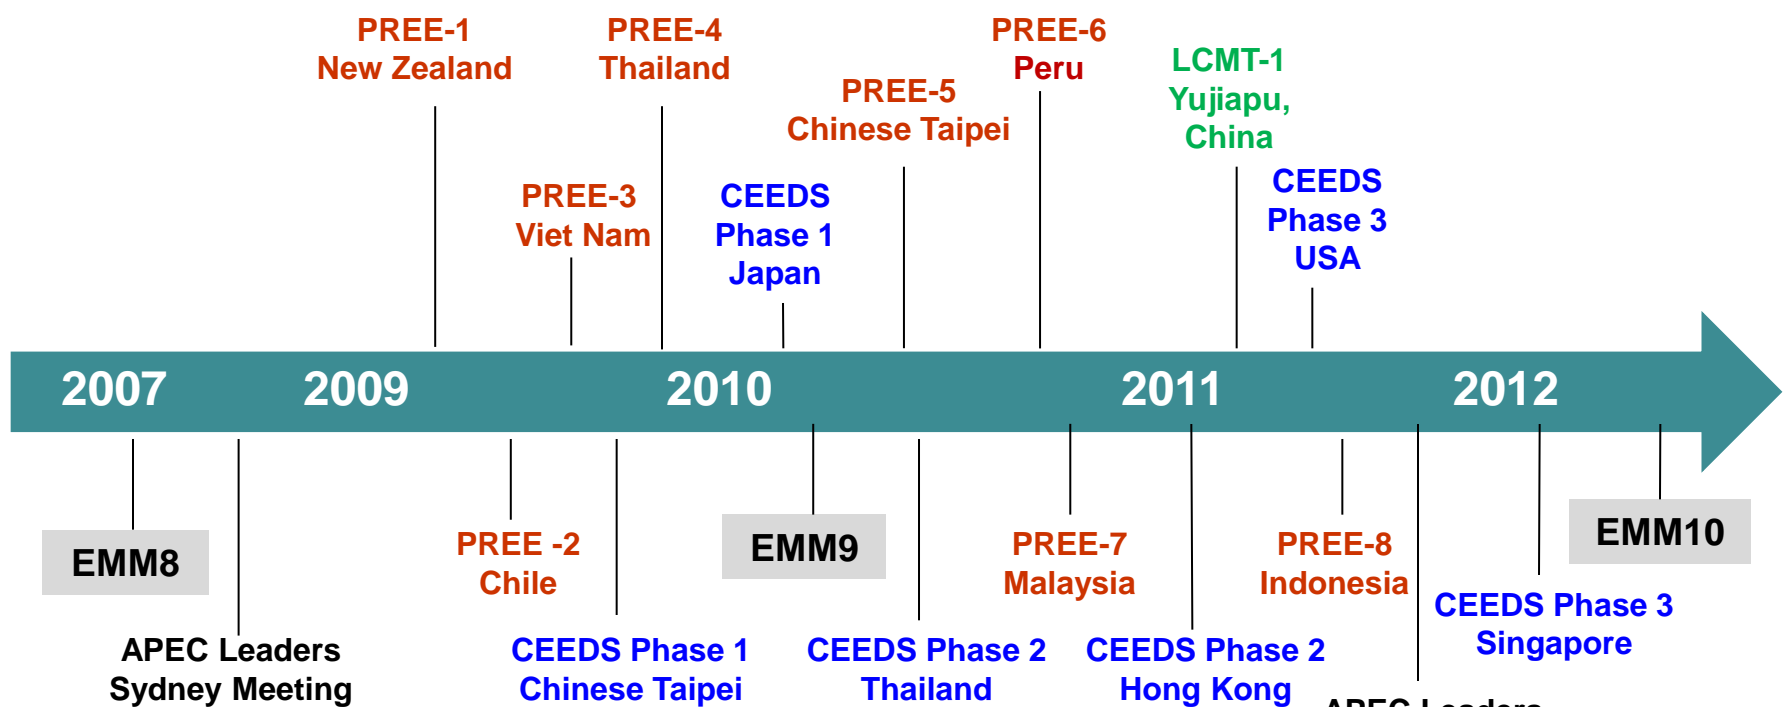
PREE-1
New Zealand

PREE-4
Thailand

PREE-6
Peru

LCMT-1
Yujiapu, China

PREE-5
Chinese Taipei

PREE-3
Viet Nam

CEEDS
Phase 1
Japan

CEEDS
Phase 3
USA

2007 2009 2010 2011 2012

EMM8

PREE -2
Chile

EMM9

PREE-7
Malaysia

PREE-8
Indonesia

EMM10

CEEDS Phase 3
Singapore

APEC Leaders
Sydney Meeting

CEEDS Phase 1
Chinese Taipei

CEEDS Phase 2
Thailand

CEEDS Phase 2
Hong Kong

APEC Leaders